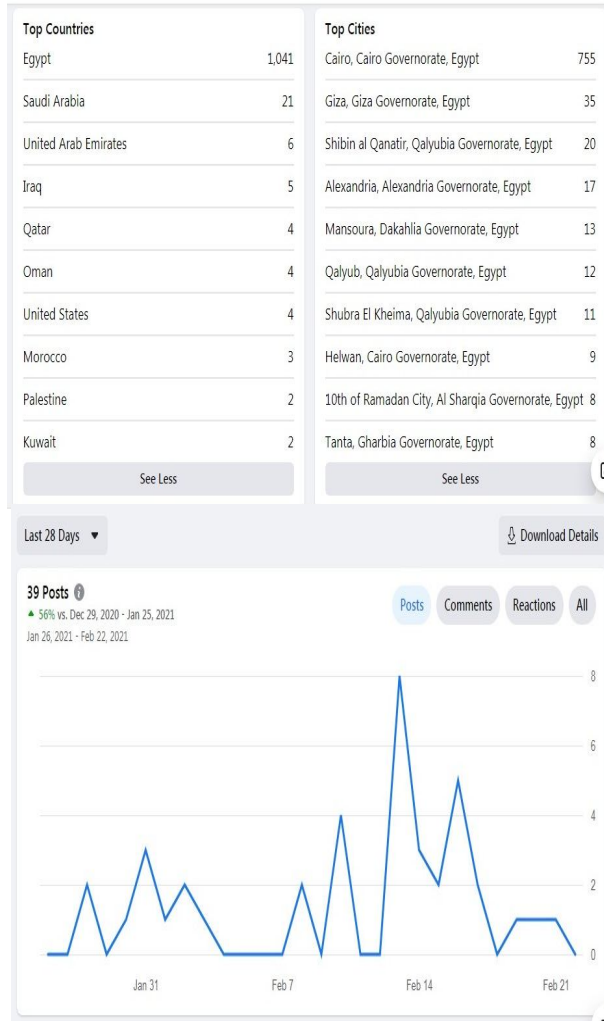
| Top Countries | |
|---|---|
| Egypt | 1,041 |
| Saudi Arabia | 21 |
| United Arab Emirates | 6 |
| Iraq | 5 |
| Qatar | 4 |
| Oman | 4 |
| United States | 4 |
| Morocco | 3 |
| Palestine | 2 |
| Kuwait | 2 |

See Less

| Top Cities | |
|---|---|
| Cairo, Cairo Governorate, Egypt | 755 |
| Giza, Giza Governorate, Egypt | 35 |
| Shibin al Qanatir, Qalyubia Governorate, Egypt | 20 |
| Alexandria, Alexandria Governorate, Egypt | 17 |
| Mansoura, Dakahlia Governorate, Egypt | 13 |
| Qalyub, Qalyubia Governorate, Egypt | 12 |
| Shubra El Kheima, Qalyubia Governorate, Egypt | 11 |
| Helwan, Cairo Governorate, Egypt | 9 |
| 10th of Ramadan City, Al Sharqia Governorate, Egypt | 8 |
| Tanta, Gharbia Governorate, Egypt | 8 |

See Less

Last 28 Days ▼

Download Details

39 Posts
▲ 56% vs. Dec 29, 2020 - Jan 25, 2021
Jan 26, 2021 - Feb 22, 2021

Posts Comments Reactions All

8
6
4
2
0

Jan 31 Feb 7 Feb 14 Feb 21